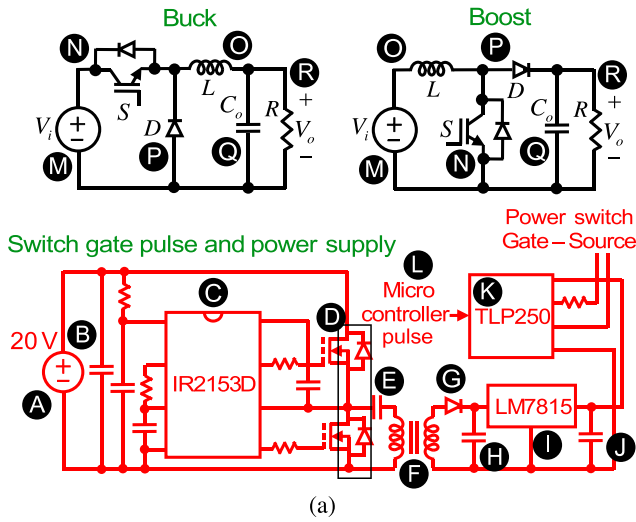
Buck

N

S

L

O

$C_o$

R

+

$V_o$

−

$V_i$

D

M

P

Q

Boost

O

P

L

D

R

+

$C_o$

$V_o$

$V_i$

S

−

N

Q

M

Power switch

Gate – Source

Switch gate pulse and power supply

L

C

K

Micro controller pulse

TLP250

20 V

B

D

IR2153D

E

G

A

LM7815

I

H

J

F

(a)